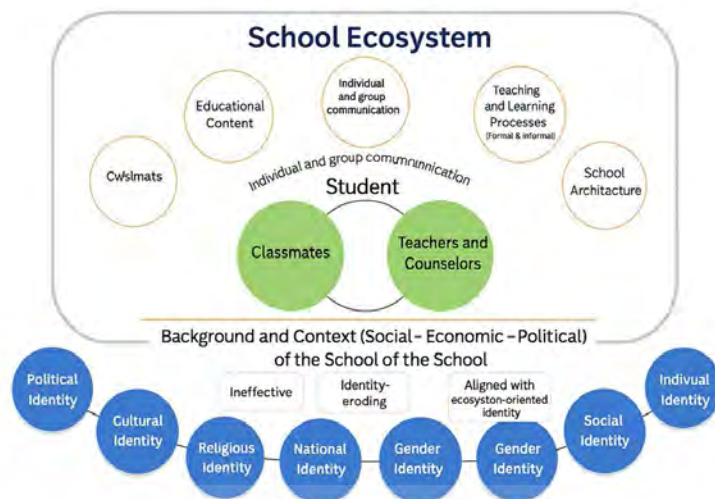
School Ecosystem

Cwslmats

Educational Content

Individual and group communication

Teaching and Learning Processes (Formal & informal)

School Architacture

Individual and group commmunnication

Student

Classmates

Teachers and Counselors

Background and Context (Social - Economic - Political) of the School of the School

Political Identity

Cultural Identity

Religious Identity

National Identity

Gender Identity

Gender Identity

Social Identity

Indivual Identity

Ineffective

Identity-eroding

Aligned with ecosyston-oriented identity